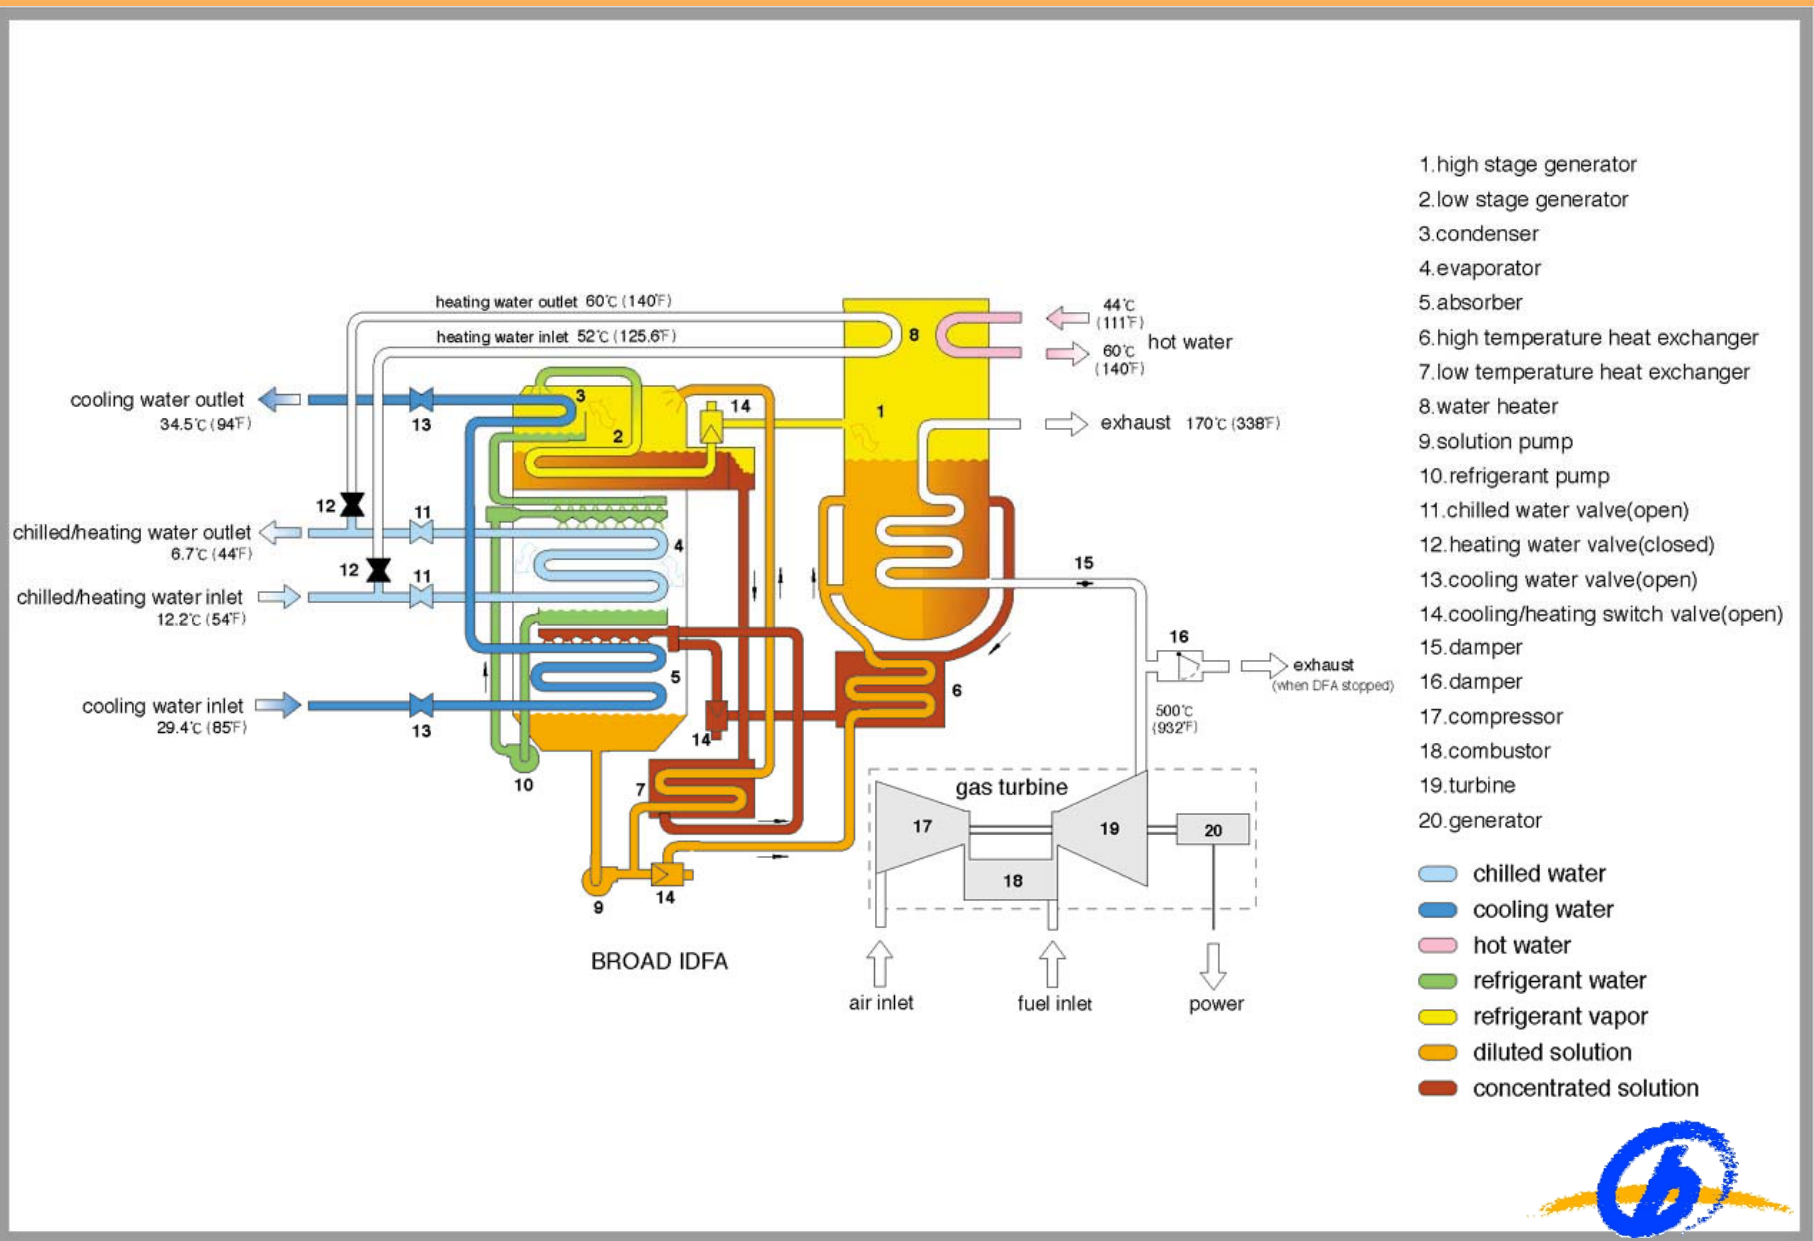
heating water outlet 60℃ (140℉)

heating water inlet 52℃ (125.6℉)

44℃ (111℉)

60℃ (140℉)

hot water

exhaust 170℃ (338℉)

cooling water outlet 34.5℃ (94℉)

chilled/heating water outlet 6.7℃ (44℉)

chilled/heating water inlet 12.2℃ (54℉)

cooling water inlet 29.4℃ (85℉)

1 2 3 4 5 6 7 8 9 10 11 11 12 12 13 13 14 14 14 14 15 16

exhaust (when DFA stopped)

500℃ (932℉)

gas turbine

17 18 19 20

BROAD IDFA

air inlet

fuel inlet

power

1.high stage generator
2.low stage generator
3.condenser
4.evaporator
5.absorber
6.high temperature heat exchanger
7.low temperature heat exchanger
8.water heater
9.solution pump
10.refrigerant pump
11.chilled water valve(open)
12.heating water valve(closed)
13.cooling water valve(open)
14.cooling/heating switch valve(open)
15.damper
16.damper
17.compressor
18.combustor
19.turbine
20.generator

chilled water
cooling water
hot water
refrigerant water
refrigerant vapor
diluted solution
concentrated solution